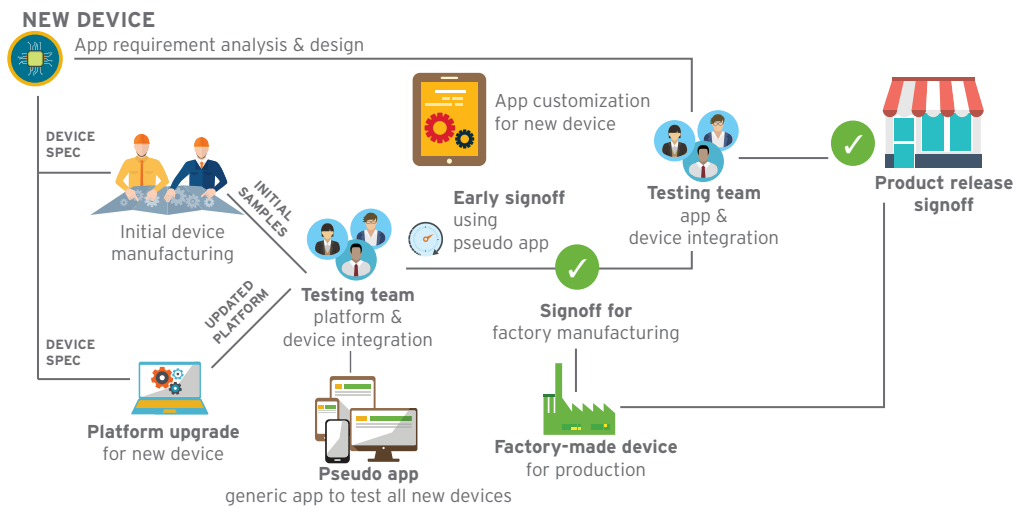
NEW DEVICE

App requirement analysis & design

App customization for new device

DEVICE SPEC

Initial device manufacturing

INITIAL SAMPLES

Early signoff using pseudo app

Testing team app & device integration

Product release signoff

Testing team platform & device integration

Signoff for factory manufacturing

UPDATED PLATFORM

DEVICE SPEC

Platform upgrade for new device

Pseudo app generic app to test all new devices

Factory-made device for production